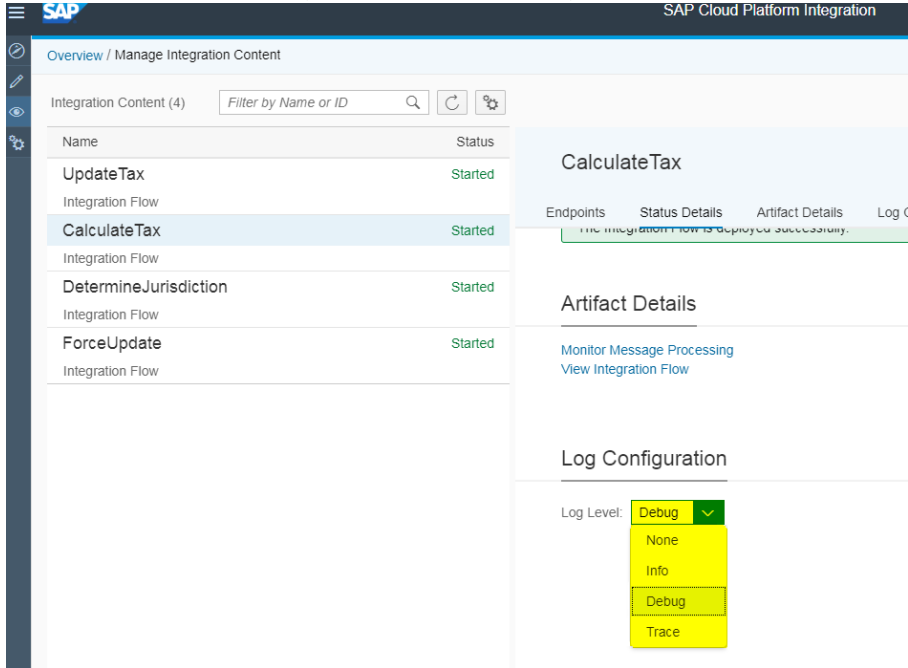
SAP

SAP Cloud Platform Integration

Overview / Manage Integration Content

Integration Content (4)

Filter by Name or ID

| Name | Status |
|---|---|
| UpdateTax<br>Integration Flow | Started |
| CalculateTax<br>Integration Flow | Started |
| DetermineJurisdiction<br>Integration Flow | Started |
| ForceUpdate<br>Integration Flow | Started |

CalculateTax

Endpoints Status Details Artifact Details Log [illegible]

The Integration Flow is deployed successfully.

Artifact Details

Monitor Message Processing
View Integration Flow

Log Configuration

Log Level: Debug

None
Info
Debug
Trace